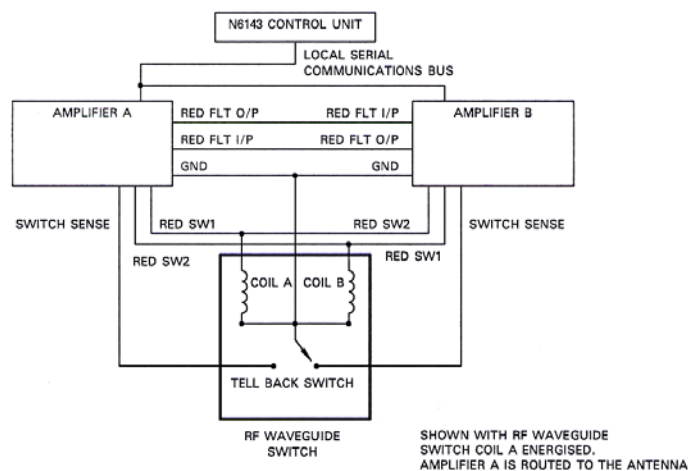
N6143 CONTROL UNIT

LOCAL SERIAL COMMUNICATIONS BUS

AMPLIFIER A

AMPLIFIER B

RED FLT O/P

RED FLT I/P

RED FLT I/P

RED FLT O/P

GND

GND

SWITCH SENSE

RED SW1

RED SW2

SWITCH SENSE

RED SW2

RED SW1

COIL A

COIL B

TELL BACK SWITCH

RF WAVEGUIDE SWITCH

SHOWN WITH RF WAVEGUIDE SWITCH COIL A ENERGISED. AMPLIFIER A IS ROUTED TO THE ANTENNA